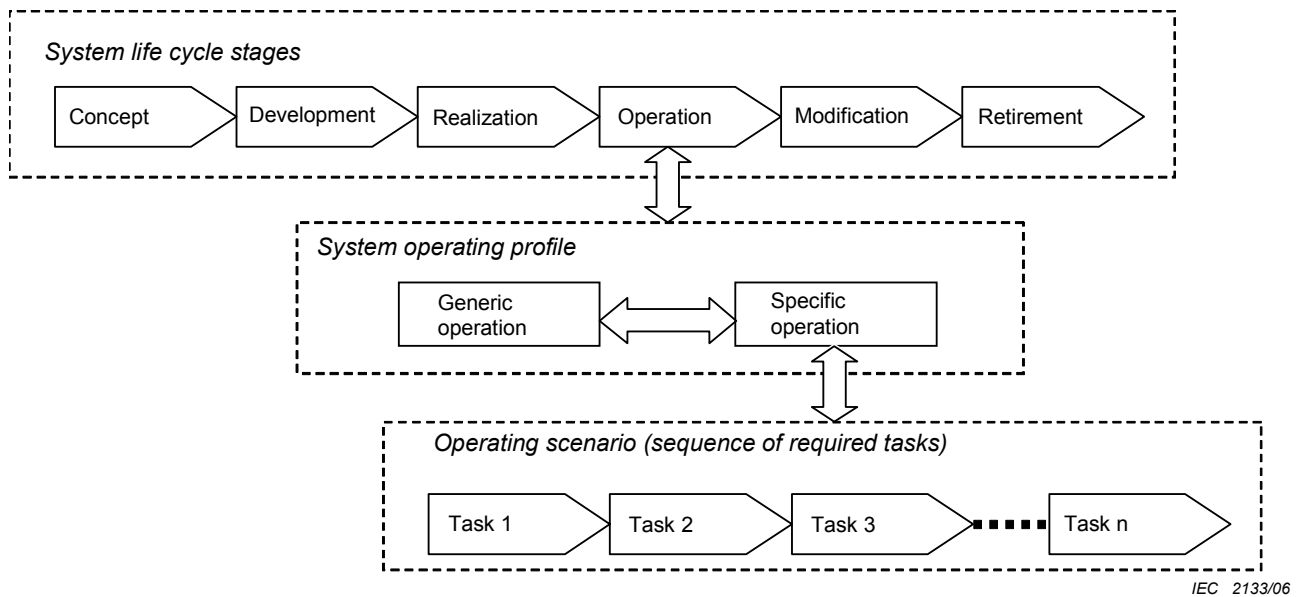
System life cycle stages

Concept

Development

Realization

Operation

Modification

Retirement

System operating profile

Generic operation

Specific operation

Operating scenario (sequence of required tasks)

Task 1

Task 2

Task 3

Task n

IEC 2133/06